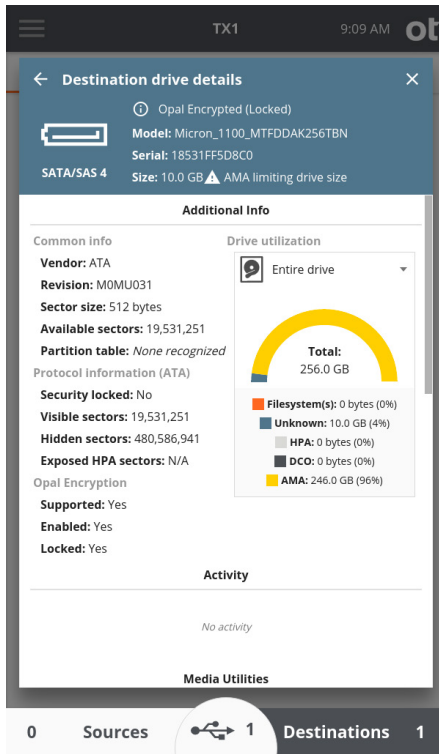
TX1 9:09 AM ot

Destination drive details

Opal Encrypted (Locked)
Model: Micron_1100_MTFDDAK256TBN
Serial: 18531FF5D8C0
SATA/SAS 4
Size: 10.0 GB AMA limiting drive size

Additional Info

Common info
Vendor: ATA
Revision: M0MU031
Sector size: 512 bytes
Available sectors: 19,531,251
Partition table: None recognized
Protocol information (ATA)
Security locked: No
Visible sectors: 19,531,251
Hidden sectors: 480,586,941
Exposed HPA sectors: N/A
Opal Encryption
Supported: Yes
Enabled: Yes
Locked: Yes

Drive utilization
Entire drive
Total:
256.0 GB
Filesystem(s): 0 bytes (0%)
Unknown: 10.0 GB (4%)
HPA: 0 bytes (0%)
DCO: 0 bytes (0%)
AMA: 246.0 GB (96%)

Activity

No activity

Media Utilities

0 Sources 1 Destinations 1